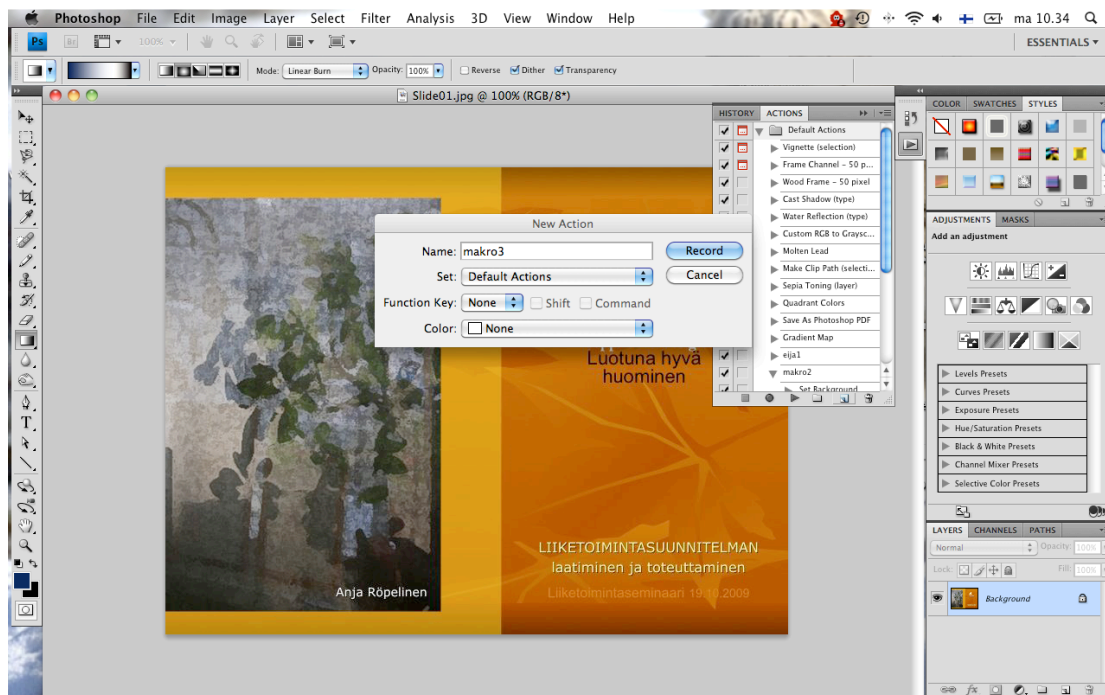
Photoshop File Edit Image Layer Select Filter Analysis 3D View Window Help

ma 10.34

ESSENTIALS ▾

100%

Mode: Linear Burn Opacity: 100% Reverse Dither Transparency

Slide01.jpg @ 100% (RGB/8*)

HISTORY ACTIONS

Default Actions
Vignette (selection)
Frame Channel - 50 p...
Wood Frame - 50 pixel
Cast Shadow (type)
Water Reflection (type)
Custom RGB to Graysc...
Molten Lead
Make Clip Path (selecti...
Sepia Toning (layer)
Quadrant Colors
Save As Photoshop PDF
Gradient Map
eija1
makro2
Set Background

New Action

Name: makro3
Set: Default Actions
Function Key: None Shift Command
Color: None

Record
Cancel

Luotuna hyvä huominen

LIIKETOIMINTASUUNNITELMAN laatiminen ja toteuttaminen

Liiketoimintaseminaari 19.10.2009

Anja Röpelinen

COLOR SWATCHES STYLES

ADJUSTMENTS MASKS

Add an adjustment

Levels Presets
Curves Presets
Exposure Presets
Hue/Saturation Presets
Black & White Presets
Channel Mixer Presets
Selective Color Presets

LAYERS CHANNELS PATHS

Normal Opacity: 100%

Lock: Fill: 100%

Background